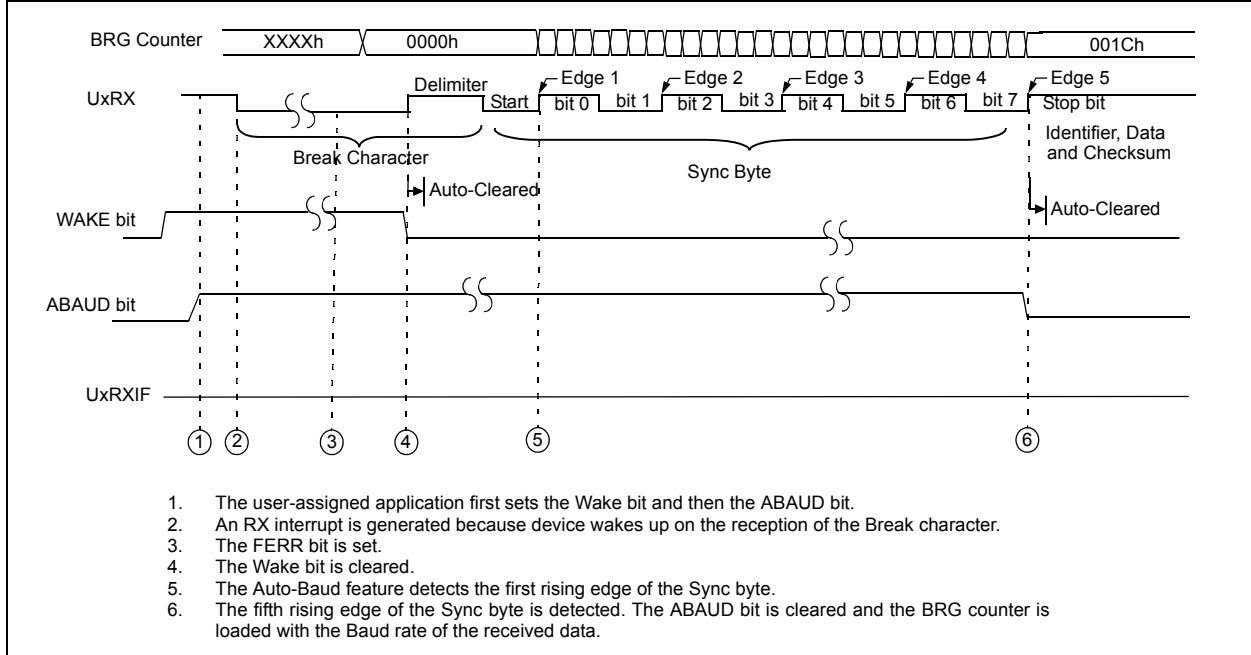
BRG Counter XXXXh 0000h 001Ch

UxRX Delimiter Start Edge 1 bit 0 bit 1 Edge 2 bit 2 bit 3 Edge 3 bit 4 bit 5 Edge 4 bit 6 bit 7 Edge 5 Stop bit

Break Character

Sync Byte

Identifier, Data and Checksum

Auto-Cleared

WAKE bit

Auto-Cleared

ABAUD bit

UxRXIF

1 2 3 4 5 6

1. The user-assigned application first sets the Wake bit and then the ABAUD bit.
2. An RX interrupt is generated because device wakes up on the reception of the Break character.
3. The FERR bit is set.
4. The Wake bit is cleared.
5. The Auto-Baud feature detects the first rising edge of the Sync byte.
6. The fifth rising edge of the Sync byte is detected. The ABAUD bit is cleared and the BRG counter is loaded with the Baud rate of the received data.